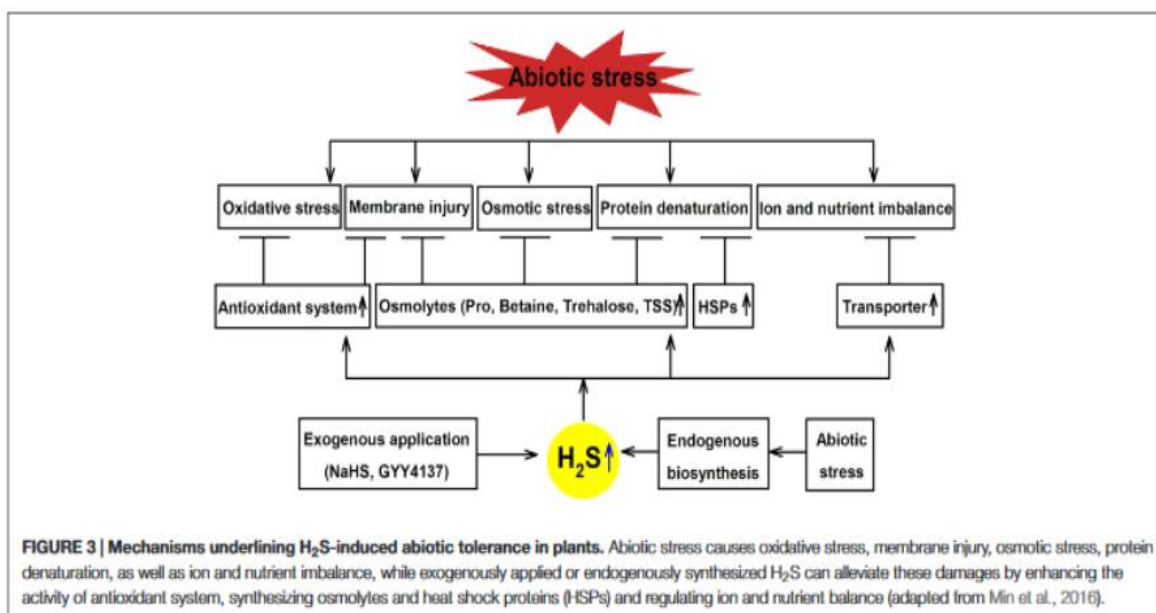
Abiotic stress

Oxidative stress

Membrane injury

Osmotic stress

Protein denaturation

Ion and nutrient imbalance

Antioxidant system↑

Osmolytes (Pro, Betaine, Trehalose, TSS)↑

HSPs↑

Transporter↑

Exogenous application (NaHS, GYY4137)

$H_2S$↑

Endogenous biosynthesis

Abiotic stress

**FIGURE 3 | Mechanisms underlining $H_2S$-induced abiotic tolerance in plants.** Abiotic stress causes oxidative stress, membrane injury, osmotic stress, protein denaturation, as well as ion and nutrient imbalance, while exogenously applied or endogenously synthesized $H_2S$ can alleviate these damages by enhancing the activity of antioxidant system, synthesizing osmolytes and heat shock proteins (HSPs) and regulating ion and nutrient balance (adapted from Min et al., 2016).